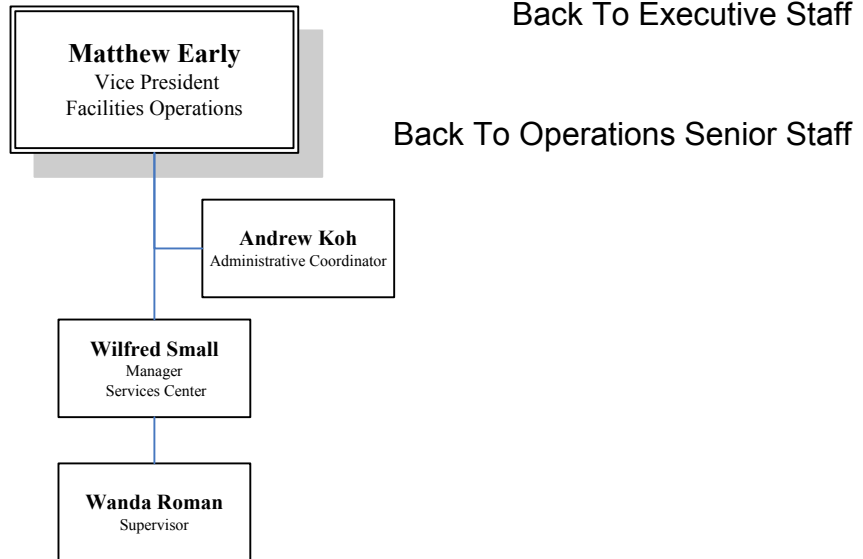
Matthew Early
Vice President
Facilities Operations

Back To Executive Staff

Back To Operations Senior Staff

Andrew Koh
Administrative Coordinator

Wilfred Small
Manager
Services Center

Wanda Roman
Supervisor